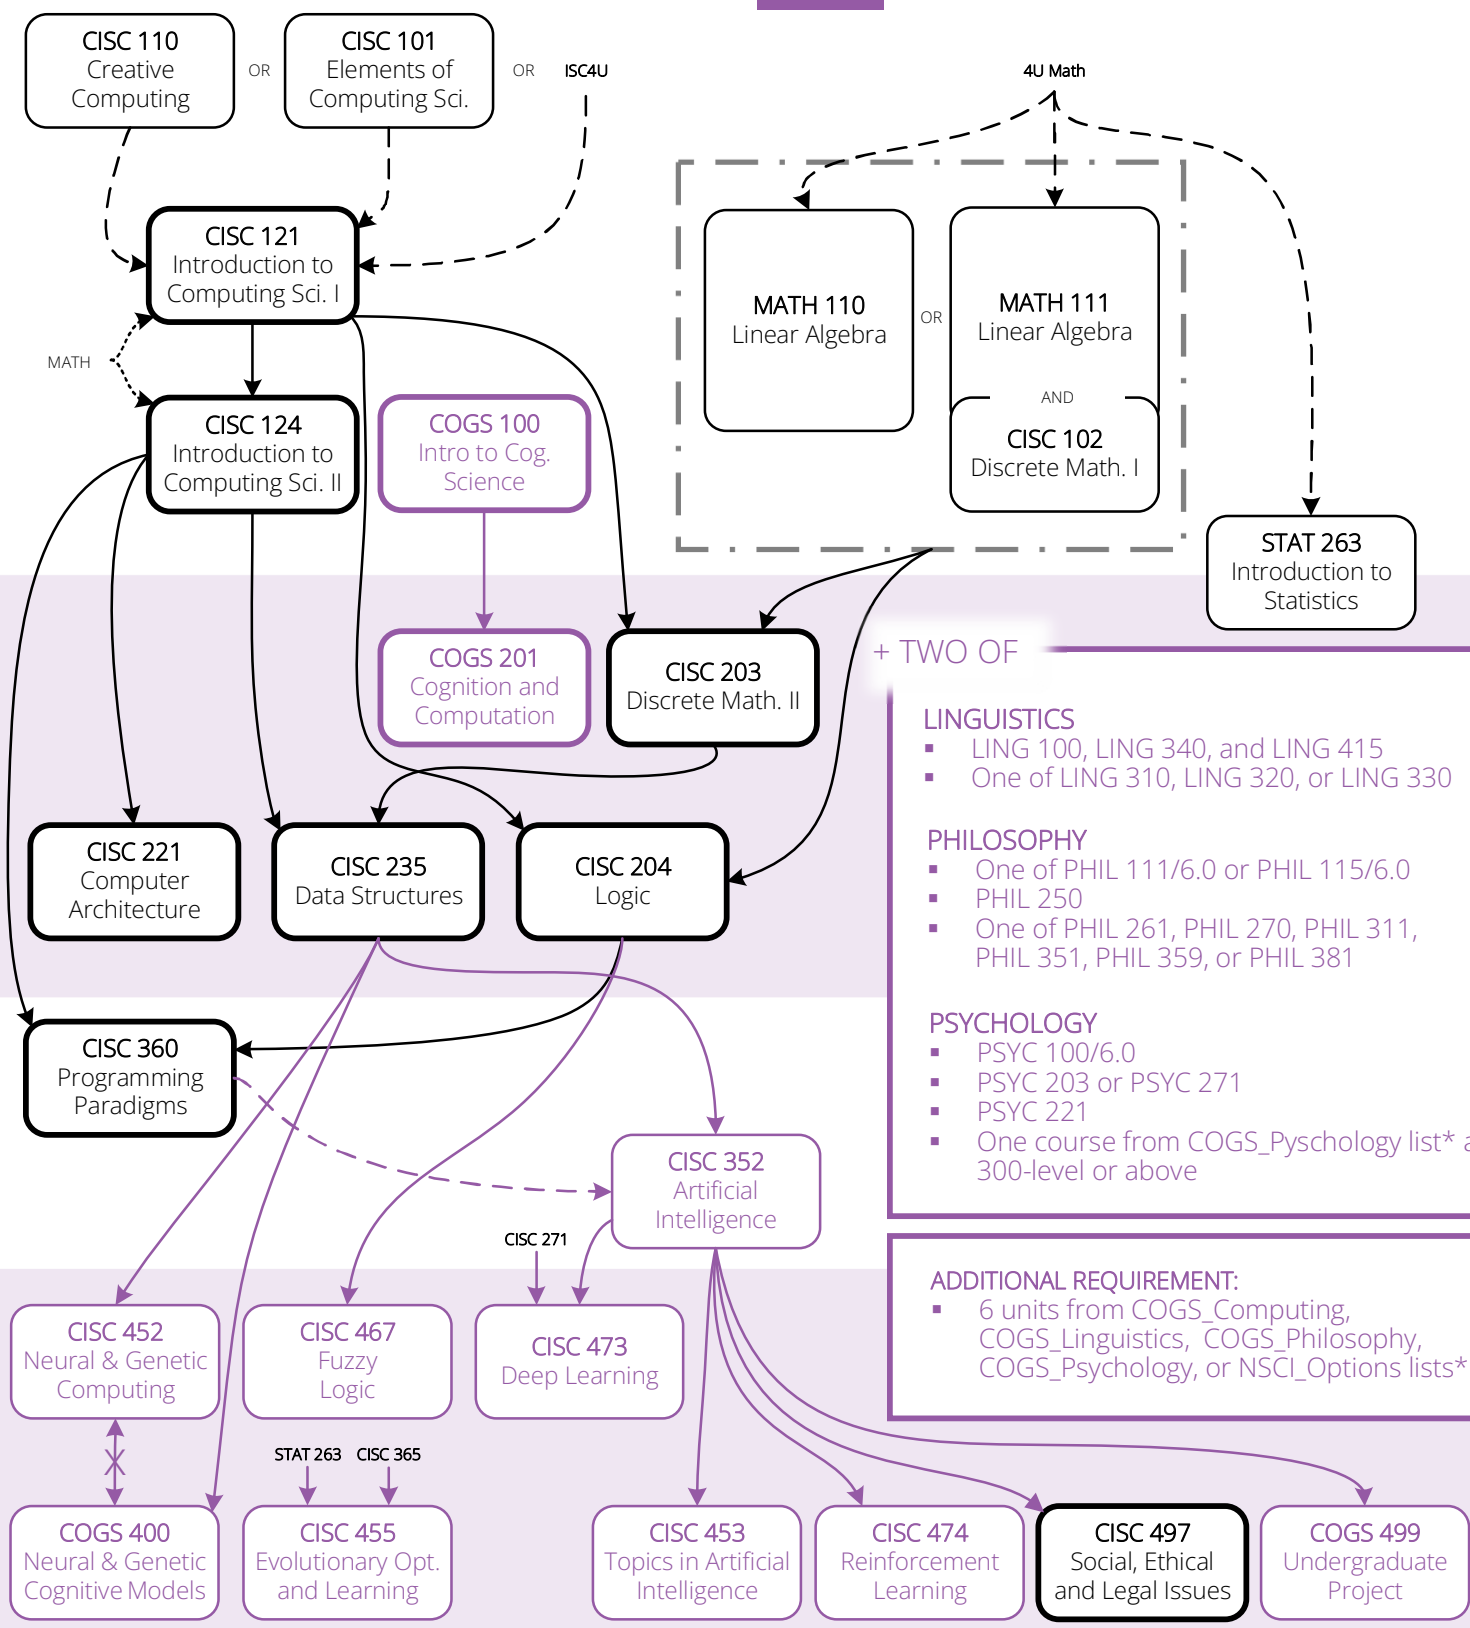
CISC 110
Creative Computing

OR

CISC 101
Elements of Computing Sci.

OR

ISC4U

4U Math

CISC 121
Introduction to Computing Sci. I

MATH

CISC 124
Introduction to Computing Sci. II

COGS 100
Intro to Cog. Science

MATH 110
Linear Algebra

OR

MATH 111
Linear Algebra

AND

CISC 102
Discrete Math. I

STAT 263
Introduction to Statistics

COGS 201
Cognition and Computation

CISC 203
Discrete Math. II

+ TWO OF

LINGUISTICS
▪ LING 100, LING 340, and LING 415
▪ One of LING 310, LING 320, or LING 330

PHILOSOPHY
▪ One of PHIL 111/6.0 or PHIL 115/6.0
▪ PHIL 250
▪ One of PHIL 261, PHIL 270, PHIL 311, PHIL 351, PHIL 359, or PHIL 381

PSYCHOLOGY
▪ PSYC 100/6.0
▪ PSYC 203 or PSYC 271
▪ PSYC 221
▪ One course from COGS_Pyschology list* a 300-level or above

CISC 221
Computer Architecture

CISC 235
Data Structures

CISC 204
Logic

CISC 360
Programming Paradigms

CISC 352
Artificial Intelligence

CISC 271

ADDITIONAL REQUIREMENT:
▪ 6 units from COGS_Computing, COGS_Linguistics, COGS_Philosophy, COGS_Psychology, or NSCI_Options lists*

CISC 452
Neural & Genetic Computing

CISC 467
Fuzzy Logic

CISC 473
Deep Learning

STAT 263

CISC 365

COGS 400
Neural & Genetic Cognitive Models

CISC 455
Evolutionary Opt. and Learning

CISC 453
Topics in Artificial Intelligence

CISC 474
Reinforcement Learning

CISC 497
Social, Ethical and Legal Issues

COGS 499
Undergraduate Project